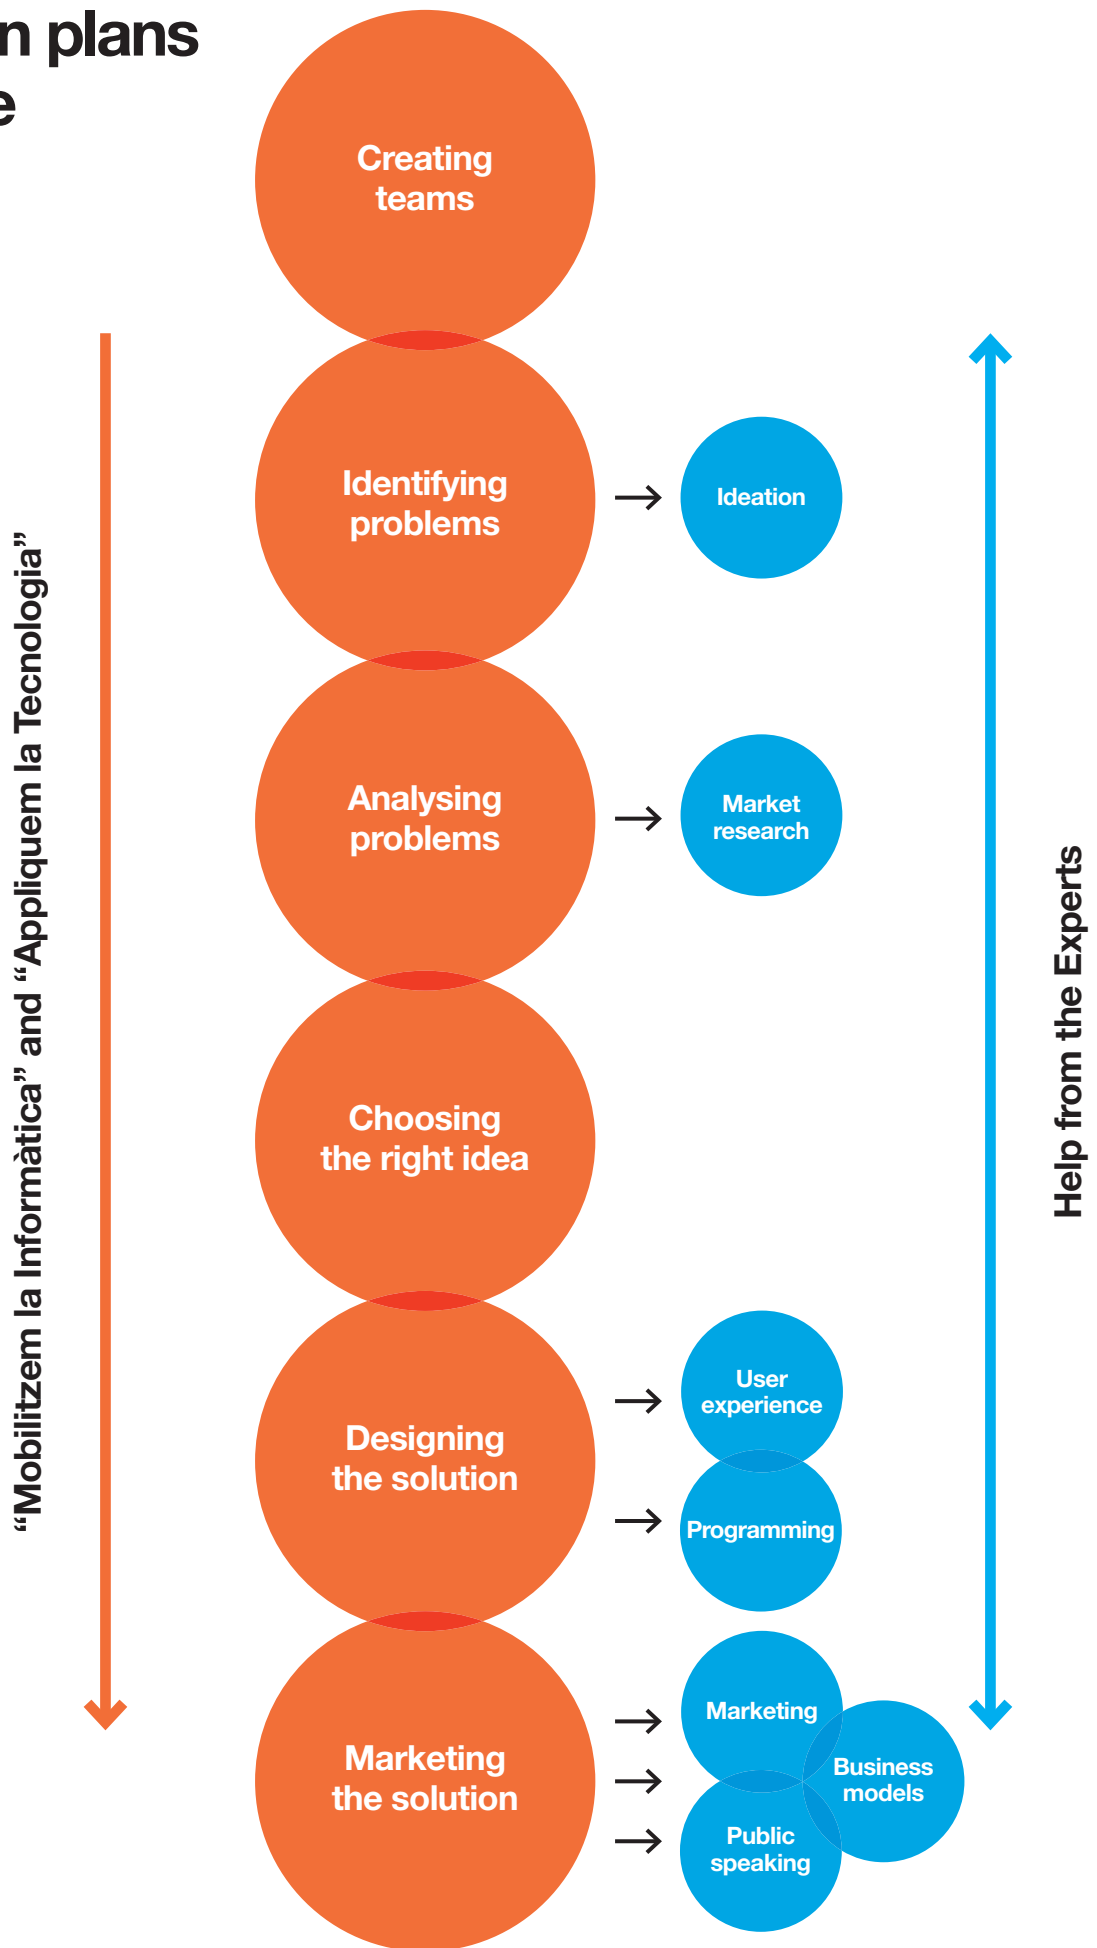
n plans
e

“Mobilitzem la Informàtica” and “Appliquem la Tecnologia”

Creating teams

Identifying problems

Ideation

Analysing problems

Market research

Choosing the right idea

Designing the solution

User experience

Programming

Marketing the solution

Marketing

Business models

Public speaking

Help from the Experts